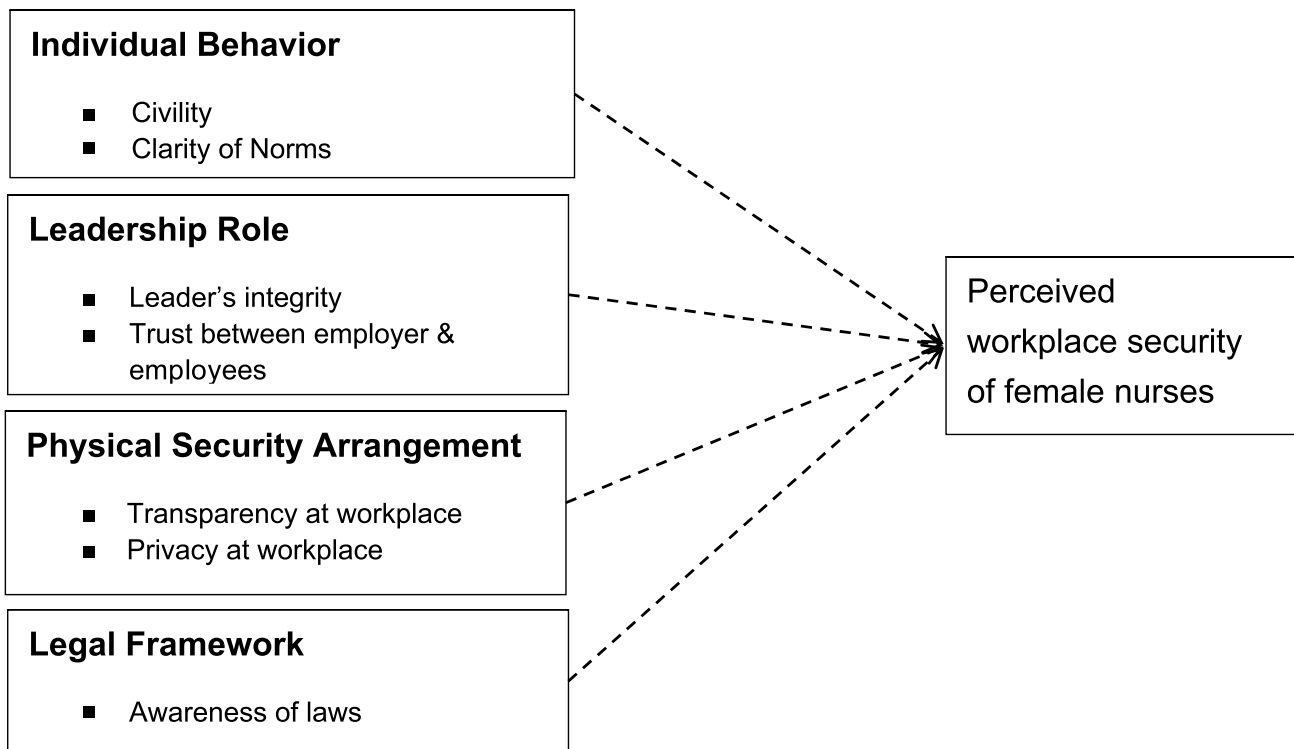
**Individual Behavior**

- Civility
- Clarity of Norms

**Leadership Role**

- Leader’s integrity
- Trust between employer & employees

**Physical Security Arrangement**

- Transparency at workplace
- Privacy at workplace

**Legal Framework**

- Awareness of laws

Perceived workplace security of female nurses